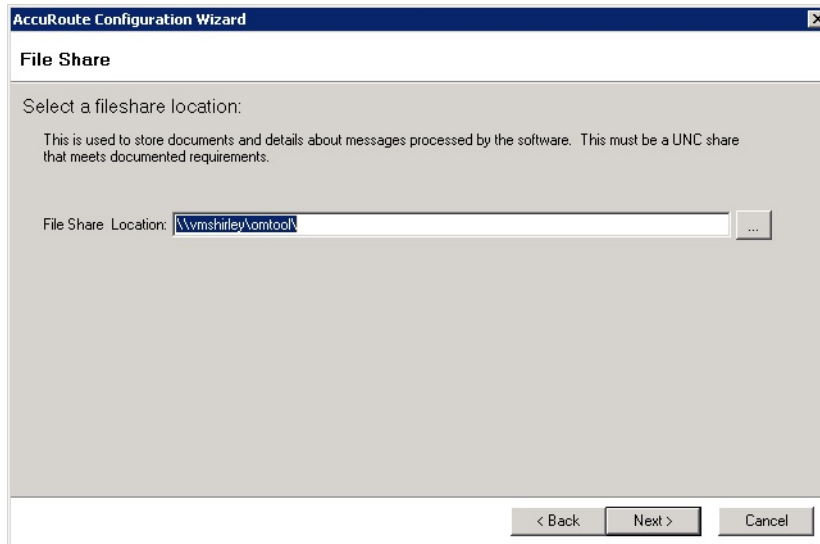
AccuRoute Configuration Wizard

File Share

Select a fileshare location:

This is used to store documents and details about messages processed by the software. This must be a UNC share that meets documented requirements.

File Share Location: \\vmshirley\omtool\ ...

< Back Next > Cancel